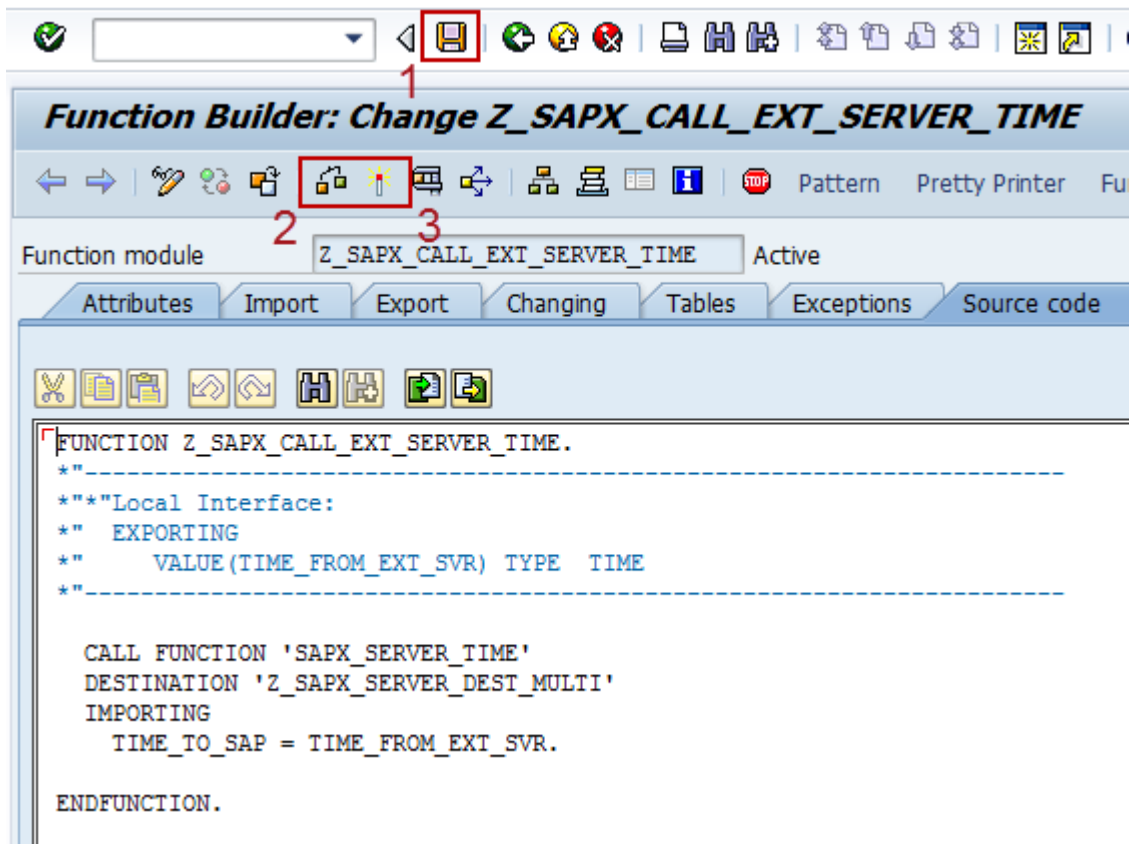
1

Function Builder: Change Z_SAPX_CALL_EXT_SERVER_TIME

Pattern Pretty Printer Fu

2 3

Function module Z_SAPX_CALL_EXT_SERVER_TIME Active

Attributes Import Export Changing Tables Exceptions Source code

FUNCTION Z_SAPX_CALL_EXT_SERVER_TIME.
*"----------------------------------------------------------------------
*"*"Local Interface:
*"  EXPORTING
*"     VALUE(TIME_FROM_EXT_SVR) TYPE  TIME
*"----------------------------------------------------------------------

  CALL FUNCTION 'SAPX_SERVER_TIME'
  DESTINATION 'Z_SAPX_SERVER_DEST_MULTI'
  IMPORTING
    TIME_TO_SAP = TIME_FROM_EXT_SVR.

ENDFUNCTION.